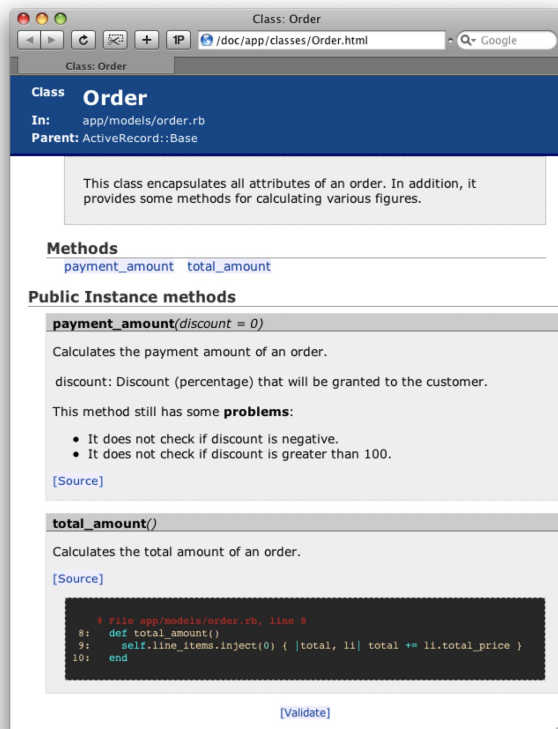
Class: Order

1P /doc/app/classes/Order.html

Google

Class: Order

Class Order

In: app/models/order.rb

Parent: ActiveRecord::Base

This class encapsulates all attributes of an order. In addition, it provides some methods for calculating various figures.

Methods

payment_amount total_amount

Public Instance methods

payment_amount(discount = 0)

Calculates the payment amount of an order.

discount: Discount (percentage) that will be granted to the customer.

This method still has some **problems**:

- It does not check if discount is negative.
- It does not check if discount is greater than 100.

[Source]

total_amount()

Calculates the total amount of an order.

[Source]

# File app/models/order.rb, line 8
8: def total_amount()
9: self.line_items.inject(0) { |total, li| total += li.total_price }
10: end

[Validate]